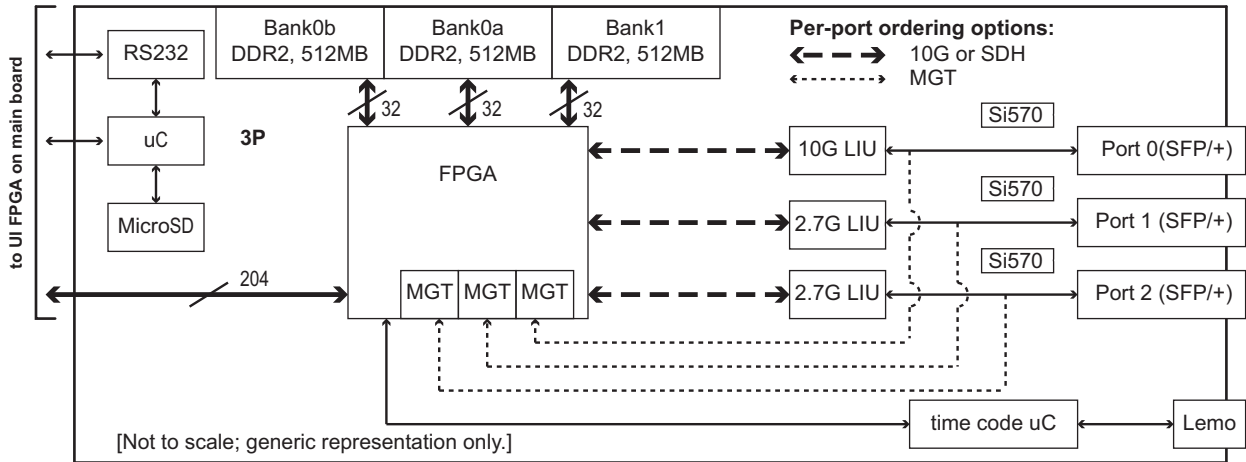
to UI FPGA on main board

RS232

uC

MicroSD

3P

Bank0b
DDR2, 512MB

Bank0a
DDR2, 512MB

Bank1
DDR2, 512MB

32

32

32

Per-port ordering options:
10G or SDH
MGT

FPGA

MGT MGT MGT

204

Si570

10G LIU

Port 0(SFP/+)

Si570

2.7G LIU

Port 1 (SFP/+)

Si570

2.7G LIU

Port 2 (SFP/+)

time code uC

Lemo

[Not to scale; generic representation only.]